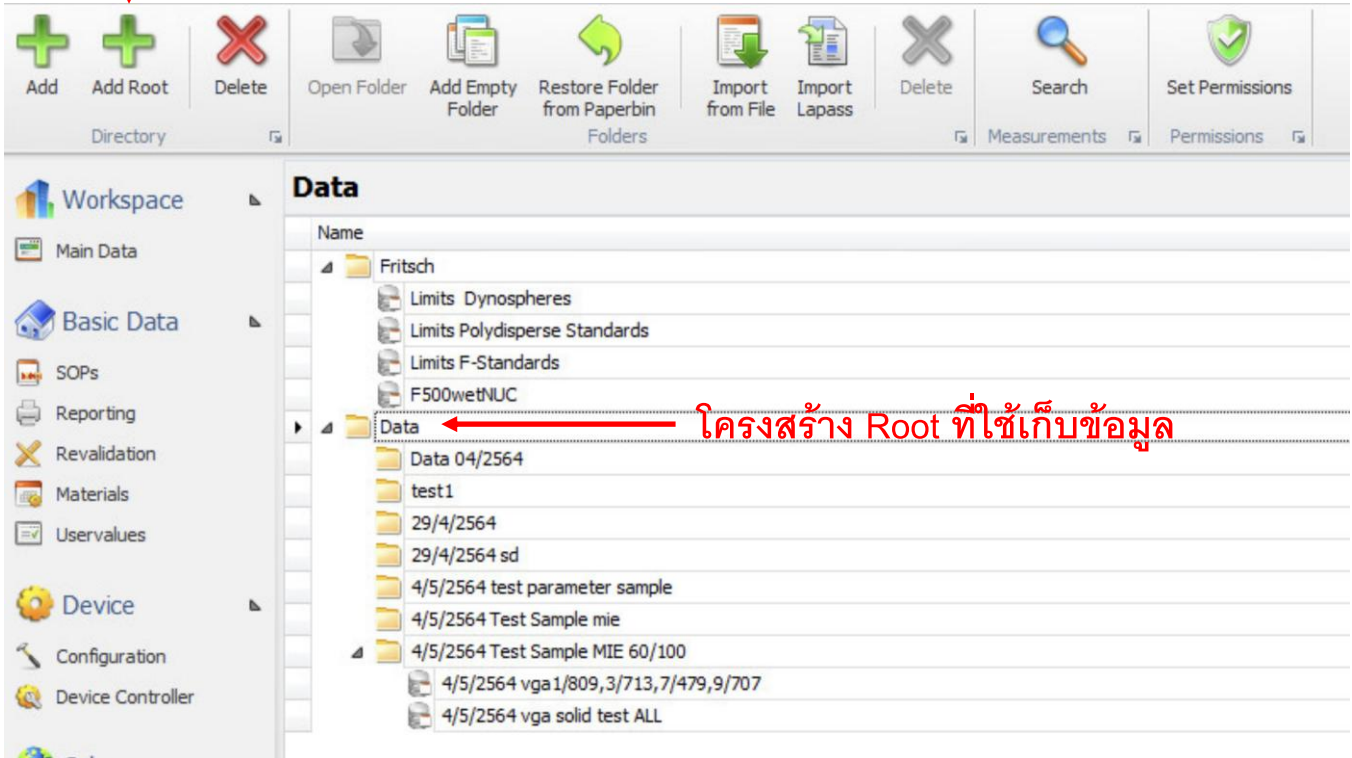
Add Add Root Delete Open Folder Add Empty Folder Restore Folder from Paperbin Import from File Import Lapass Delete Search Set Permissions

Directory Folders Measurements Permissions

Workspace
Main Data

Basic Data
SOPs
Reporting
Revalidation
Materials
Uservalues

Device
Configuration
Device Controller

Data

Name
Fritsch
Limits Dynospheres
Limits Polydisperse Standards
Limits F-Standards
F500wetNUC
Data
Data 04/2564
test1
29/4/2564
29/4/2564 sd
4/5/2564 test parameter sample
4/5/2564 Test Sample mie
4/5/2564 Test Sample MIE 60/100
4/5/2564 vga1/809,3/713,7/479,9/707
4/5/2564 vga solid test ALL

โครงสร้าง Root ที่ใช้เก็บข้อมูล